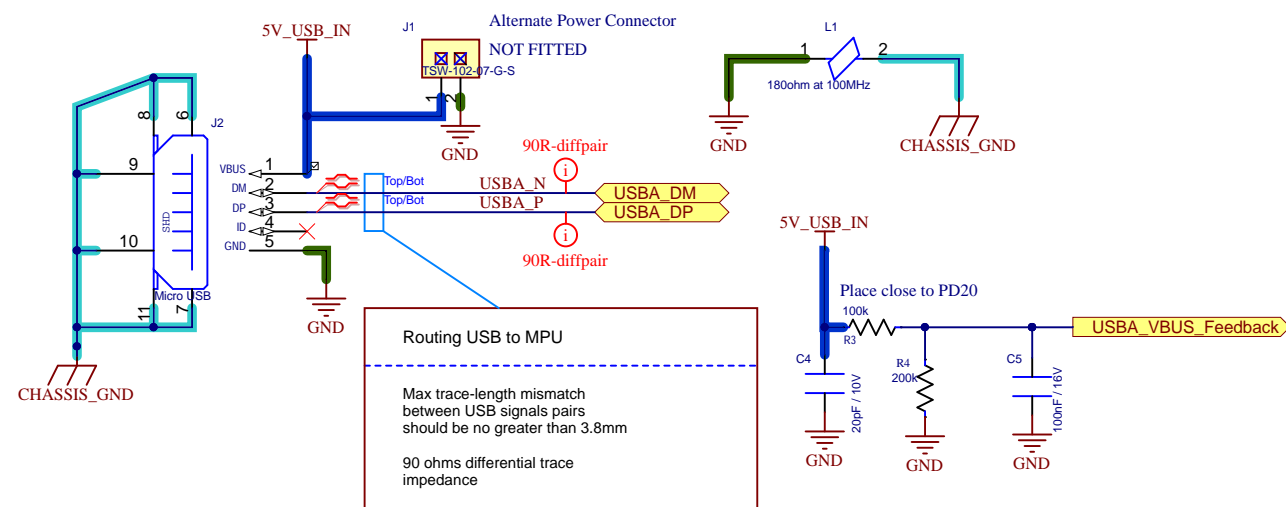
5V_USB_IN

J1

Alternate Power Connector

NOT FITTED

TSW-102-07-G-S

1 2

GND

L1

1 2

180ohm at 100MHz

GND

CHASSIS_GND

J2

8 6

9

VBUS 1
DM 2
DP 3
ID 4
GND 5

SHD

10

Micro USB

11 7

CHASSIS_GND

Top/Bot
Top/Bot

90R-diffpair

USBA_N
USBA_P

USBA_DM
USBA_DP

90R-diffpair

GND

5V_USB_IN

Place close to PD20

100k
R3

C4
20pF / 10V

R4
200k

C5
100nF / 16V

USBA_VBUS_Feedback

GND GND GND

Routing USB to MPU

Max trace-length mismatch between USB signals pairs should be no greater than 3.8mm

90 ohms differential trace impedance